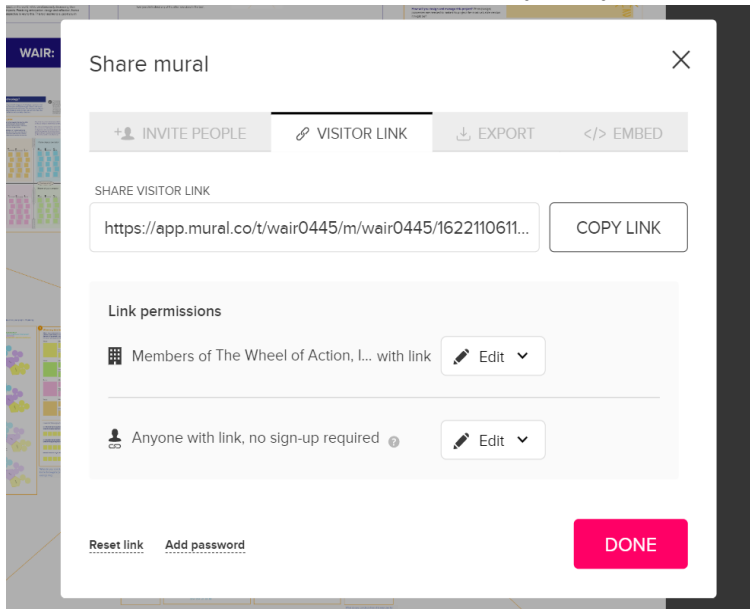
WAIR:

Share mural

INVITE PEOPLE

VISITOR LINK

EXPORT

</> EMBED

SHARE VISITOR LINK

https://app.mural.co/t/wair0445/m/wair0445/1622110611...

COPY LINK

Link permissions

Members of The Wheel of Action, I... with link

Edit

Anyone with link, no sign-up required

Edit

Reset link

Add password

DONE